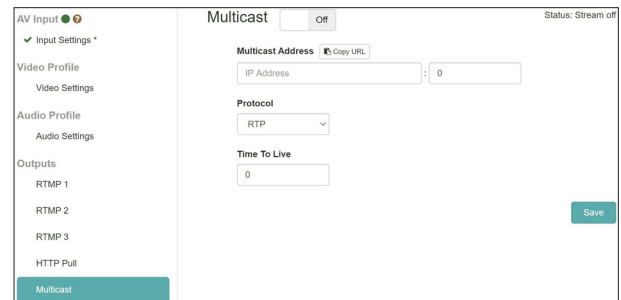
AV Input
✔ Input Settings *
Video Profile
Video Settings
Audio Profile
Audio Settings
Outputs
RTMP 1
RTMP 2
RTMP 3
HTTP Pull
Multicast

Multicast Off
Status: Stream off

Multicast Address Copy URL
IP Address : 0

Protocol
RTP

Time To Live
0

Save